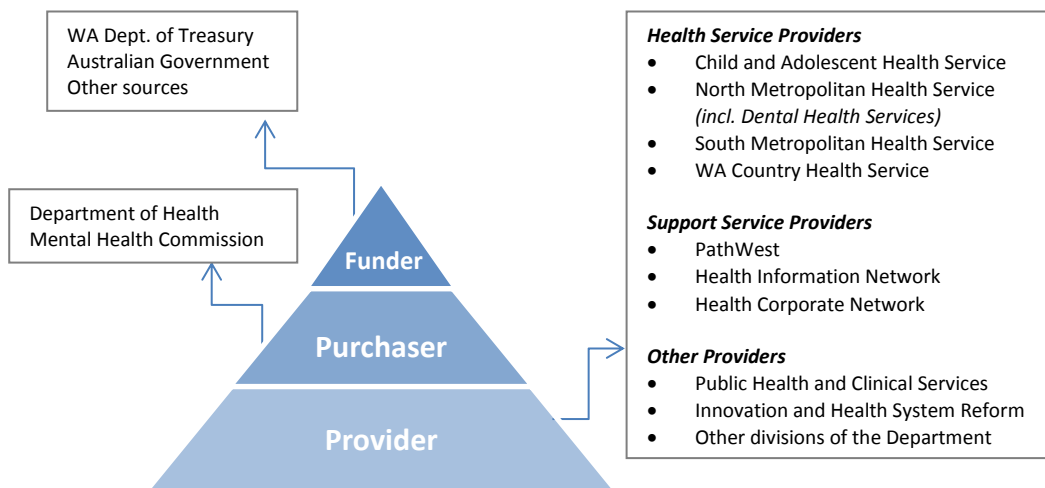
WA Dept. of Treasury
Australian Government
Other sources

Department of Health
Mental Health Commission

Funder

Purchaser

Provider

*Health Service Providers*
- Child and Adolescent Health Service
- North Metropolitan Health Service *(incl. Dental Health Services)*
- South Metropolitan Health Service
- WA Country Health Service

*Support Service Providers*
- PathWest
- Health Information Network
- Health Corporate Network

*Other Providers*
- Public Health and Clinical Services
- Innovation and Health System Reform
- Other divisions of the Department